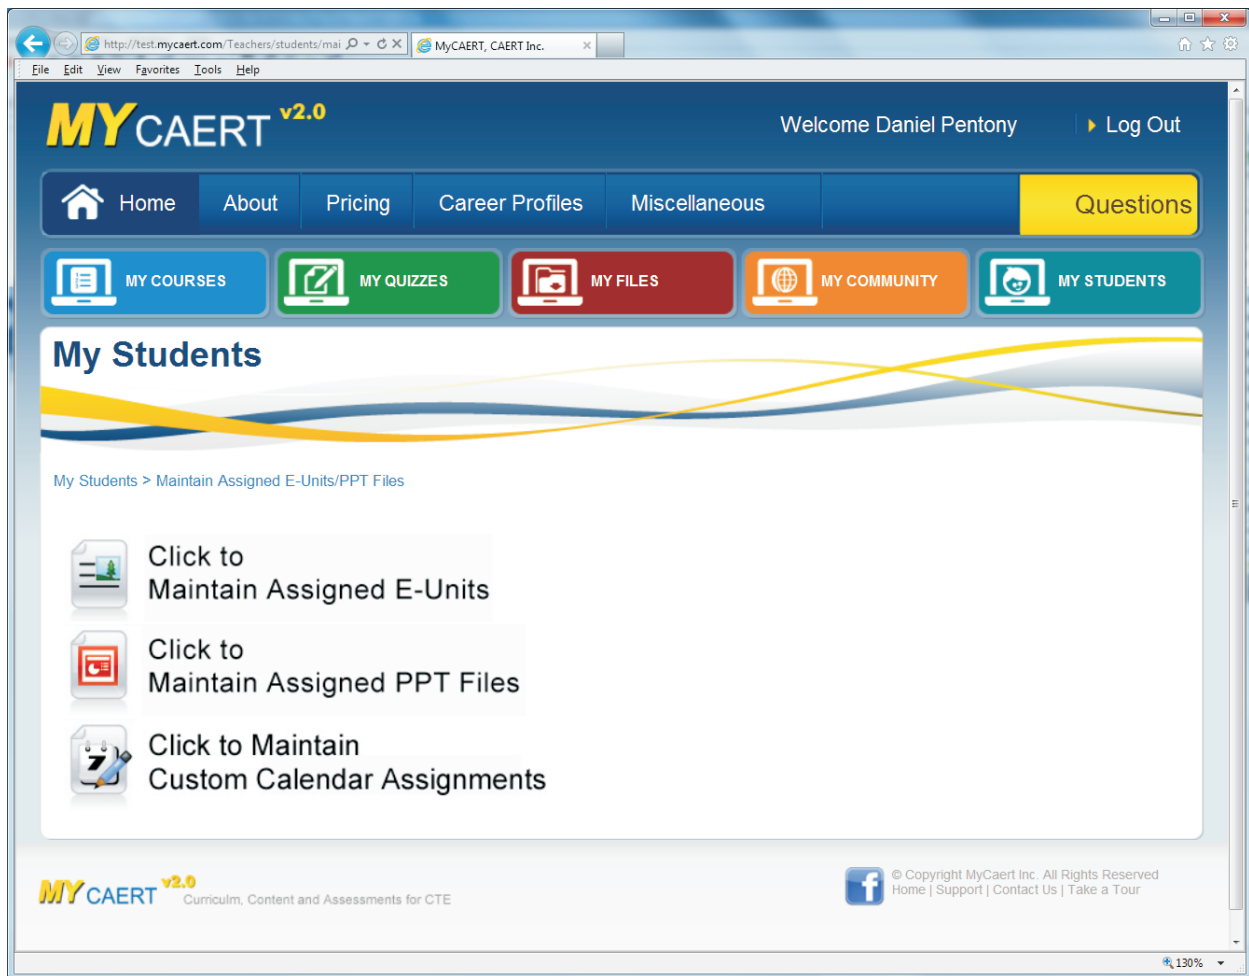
http://test.mycaert.com/Teachers/students/mai

MyCAERT, CAERT Inc.

File Edit View Favorites Tools Help

MY CAERT v2.0

Welcome Daniel Pentony

Log Out

Home About Pricing Career Profiles Miscellaneous Questions

MY COURSES MY QUIZZES MY FILES MY COMMUNITY MY STUDENTS

My Students

My Students > Maintain Assigned E-Units/PPT Files

Click to
Maintain Assigned E-Units

Click to
Maintain Assigned PPT Files

Click to Maintain
Custom Calendar Assignments

MY CAERT v2.0 Curriculm, Content and Assessments for CTE

© Copyright MyCaert Inc. All Rights Reserved
Home | Support | Contact Us | Take a Tour

130%